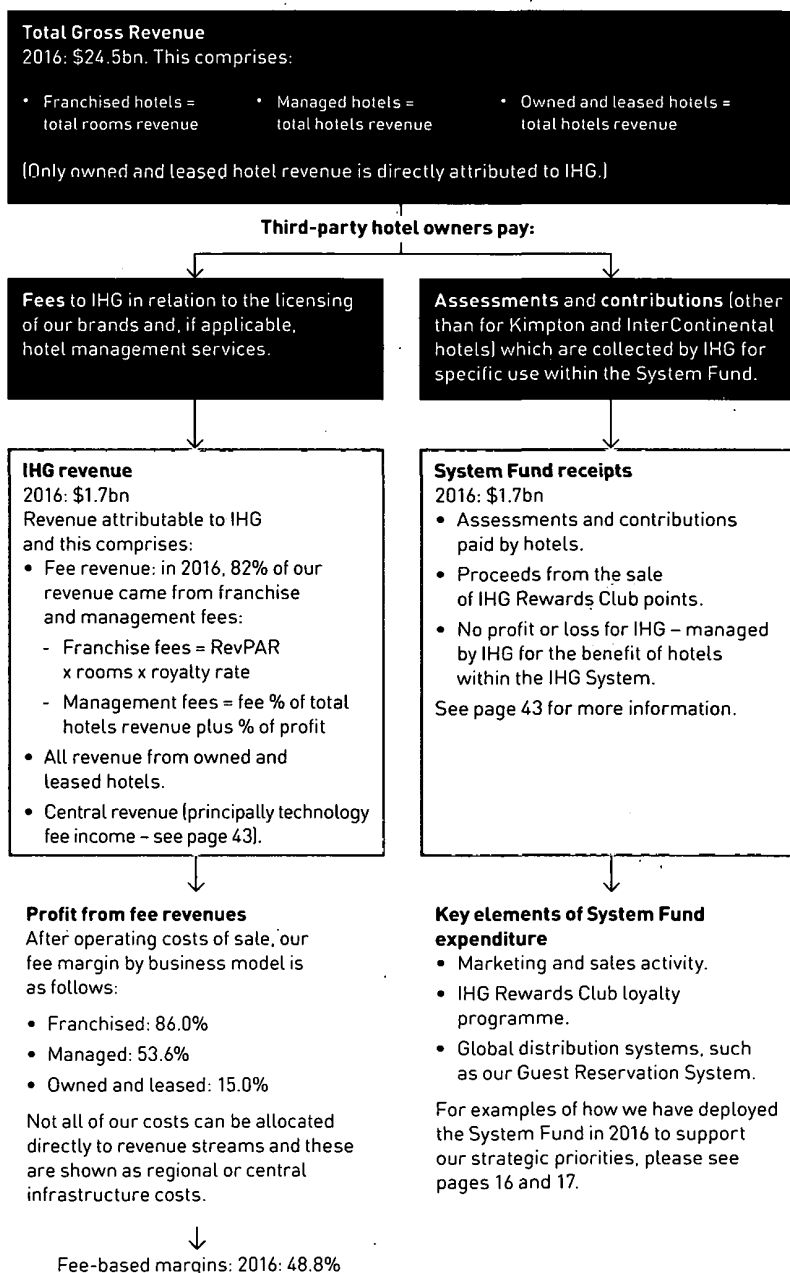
**Total Gross Revenue**
2016: $24.5bn. This comprises:

- Franchised hotels = total rooms revenue
- Managed hotels = total hotels revenue
- Owned and leased hotels = total hotels revenue

(Only owned and leased hotel revenue is directly attributed to IHG.)

**Third-party hotel owners pay:**

**Fees** to IHG in relation to the licensing of our brands and, if applicable, hotel management services.

**Assessments** and **contributions** (other than for Kimpton and InterContinental hotels) which are collected by IHG for specific use within the System Fund.

**IHG revenue**
2016: $1.7bn
Revenue attributable to IHG and this comprises:
- Fee revenue: in 2016, 82% of our revenue came from franchise and management fees:
  - Franchise fees = RevPAR x rooms x royalty rate
  - Management fees = fee % of total hotels revenue plus % of profit
- All revenue from owned and leased hotels.
- Central revenue (principally technology fee income – see page 43).

**System Fund receipts**
2016: $1.7bn
- Assessments and contributions paid by hotels.
- Proceeds from the sale of IHG Rewards Club points.
- No profit or loss for IHG – managed by IHG for the benefit of hotels within the IHG System.

See page 43 for more information.

**Profit from fee revenues**
After operating costs of sale, our fee margin by business model is as follows:

- Franchised: 86.0%
- Managed: 53.6%
- Owned and leased: 15.0%

Not all of our costs can be allocated directly to revenue streams and these are shown as regional or central infrastructure costs.

Fee-based margins: 2016: 48.8%

**Key elements of System Fund expenditure**
- Marketing and sales activity.
- IHG Rewards Club loyalty programme.
- Global distribution systems, such as our Guest Reservation System.

For examples of how we have deployed the System Fund in 2016 to support our strategic priorities, please see pages 16 and 17.